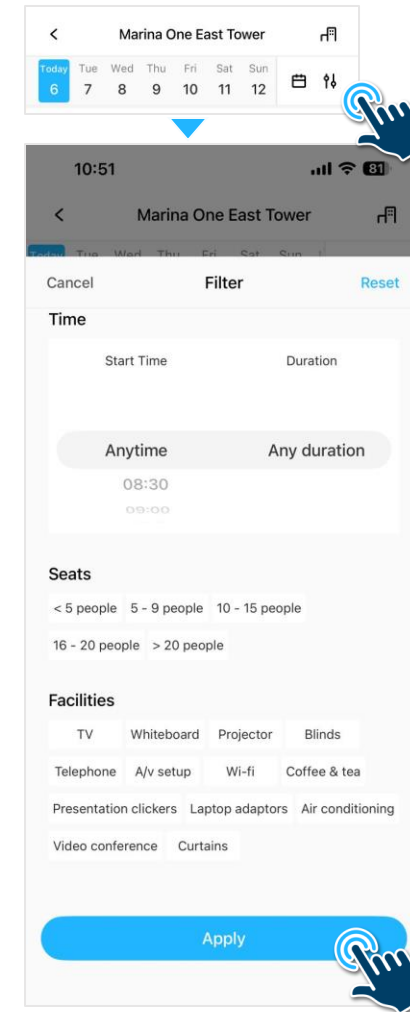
Marina One East Tower

Today 6 Tue 7 Wed 8 Thu 9 Fri 10 Sat 11 Sun 12

10:51

81

Marina One East Tower

Cancel Filter Reset

Time

Start Time Duration

Anytime Any duration

08:30

09:00

Seats

< 5 people 5 - 9 people 10 - 15 people

16 - 20 people > 20 people

Facilities

TV Whiteboard Projector Blinds

Telephone A/v setup Wi-fi Coffee & tea

Presentation clickers Laptop adaptors Air conditioning

Video conference Curtains

Apply